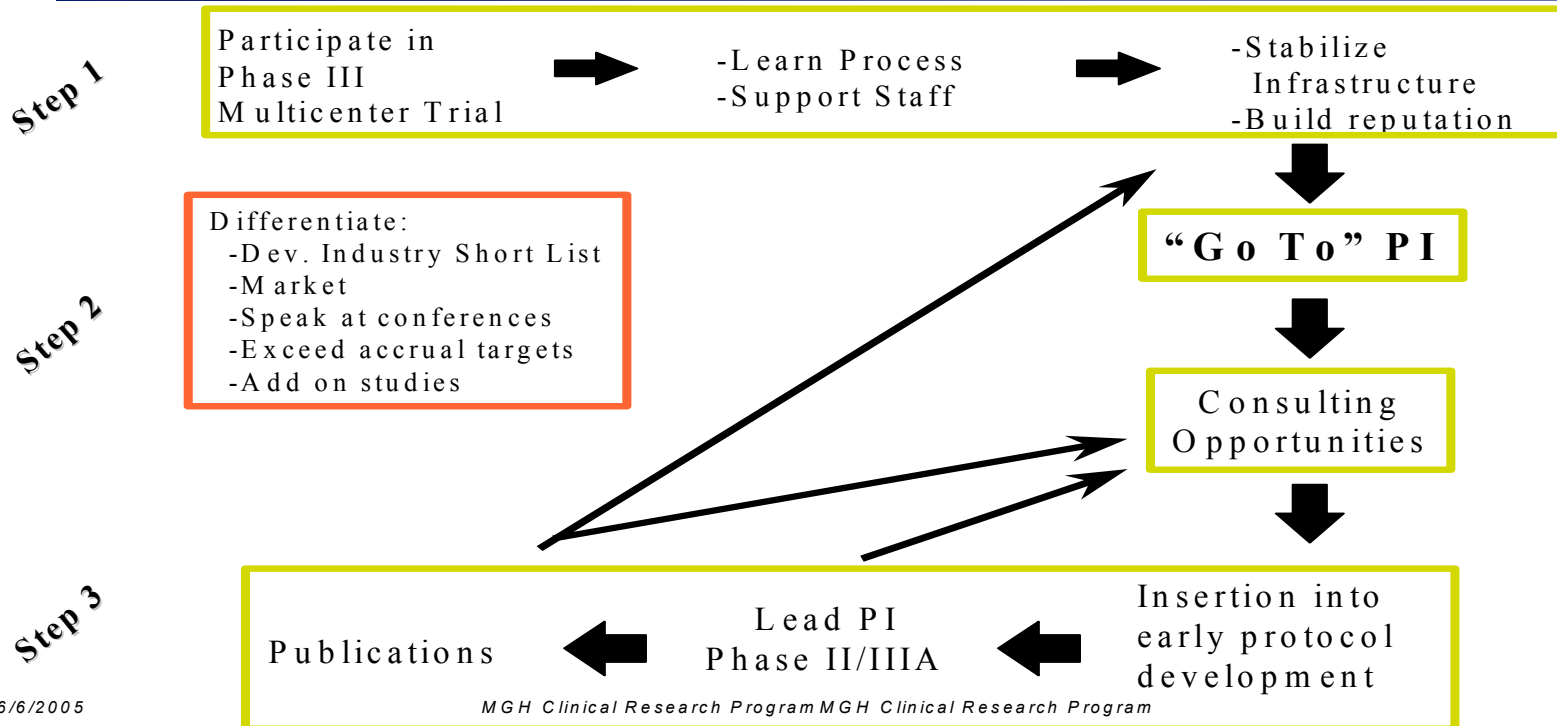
Step 1

Participate in Phase III Multicenter Trial

-Learn Process
-Support Staff

-Stabilize Infrastructure
-Build reputation

Step 2

Differentiate:
-Dev. Industry Short List
-Market
-Speak at conferences
-Exceed accrual targets
-Add on studies

"Go To" PI

Consulting Opportunities

Step 3

Insertion into early protocol development

Lead PI
Phase II/IIIA

Publications

6/6/2005

MGH Clinical Research Program MGH Clinical Research Program